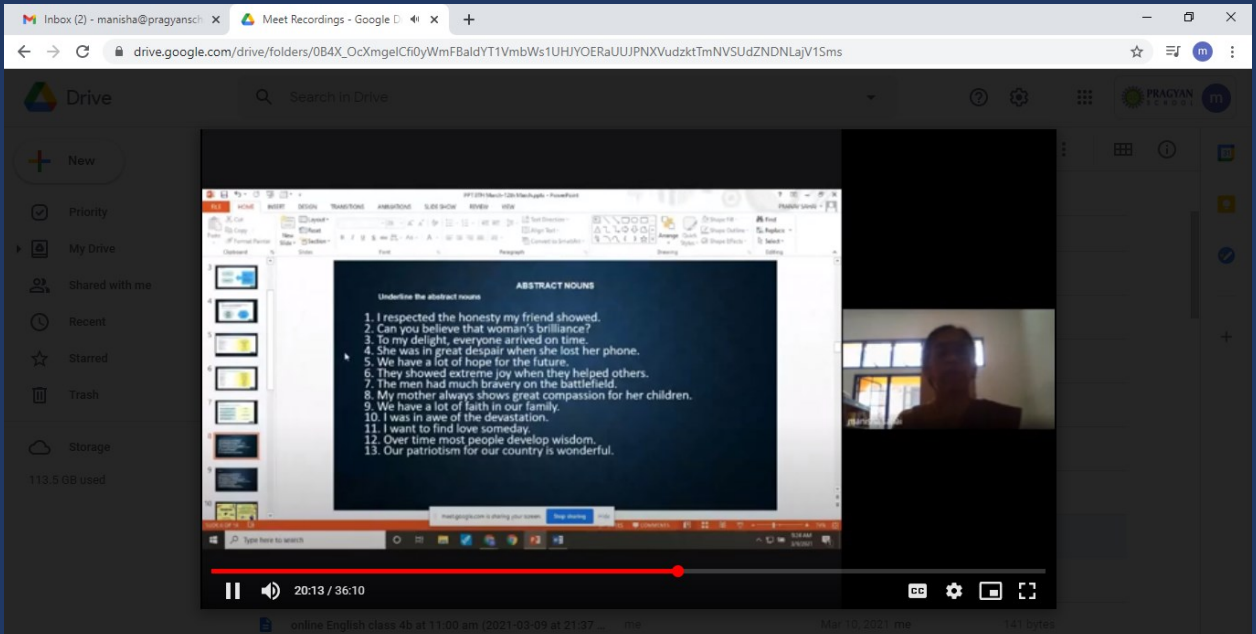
Inbox (2) - manisha@pragyansch
Meet Recordings - Google D
drive.google.com/drive/folders/0B4X_OcXmgelCfi0yWmFBaldYT1VmbWs1UHJYOERaUUJPNXVudzktTmNVSUdZNDNLajV1Sms
Drive
Search in Drive
PRAGYAN SCHOOL
New
Priority
My Drive
Shared with me
Recent
Starred
Trash
Storage
113.5 GB used

FILE HOME INSERT DESIGN TRANSITIONS ANIMATIONS SLIDE SHOW REVIEW VIEW

ABSTRACT NOUNS
Underline the abstract nouns
1. I respected the honesty my friend showed.
2. Can you believe that woman's brilliance?
3. To my delight, everyone arrived on time.
4. She was in great despair when she lost her phone.
5. We have a lot of hope for the future.
6. They showed extreme joy when they helped others.
7. The men had much bravery on the battlefield.
8. My mother always shows great compassion for her children.
9. We have a lot of faith in our family.
10. I was in awe of the devastation.
11. I want to find love someday.
12. Over time most people develop wisdom.
13. Our patriotism for our country is wonderful.

Stop sharing
Hide
Type here to search
20:13 / 36:10
online English class 4b at 11:00 am (2021-03-09 at 21:37 ...
me
Mar 10, 2021 me
141 bytes